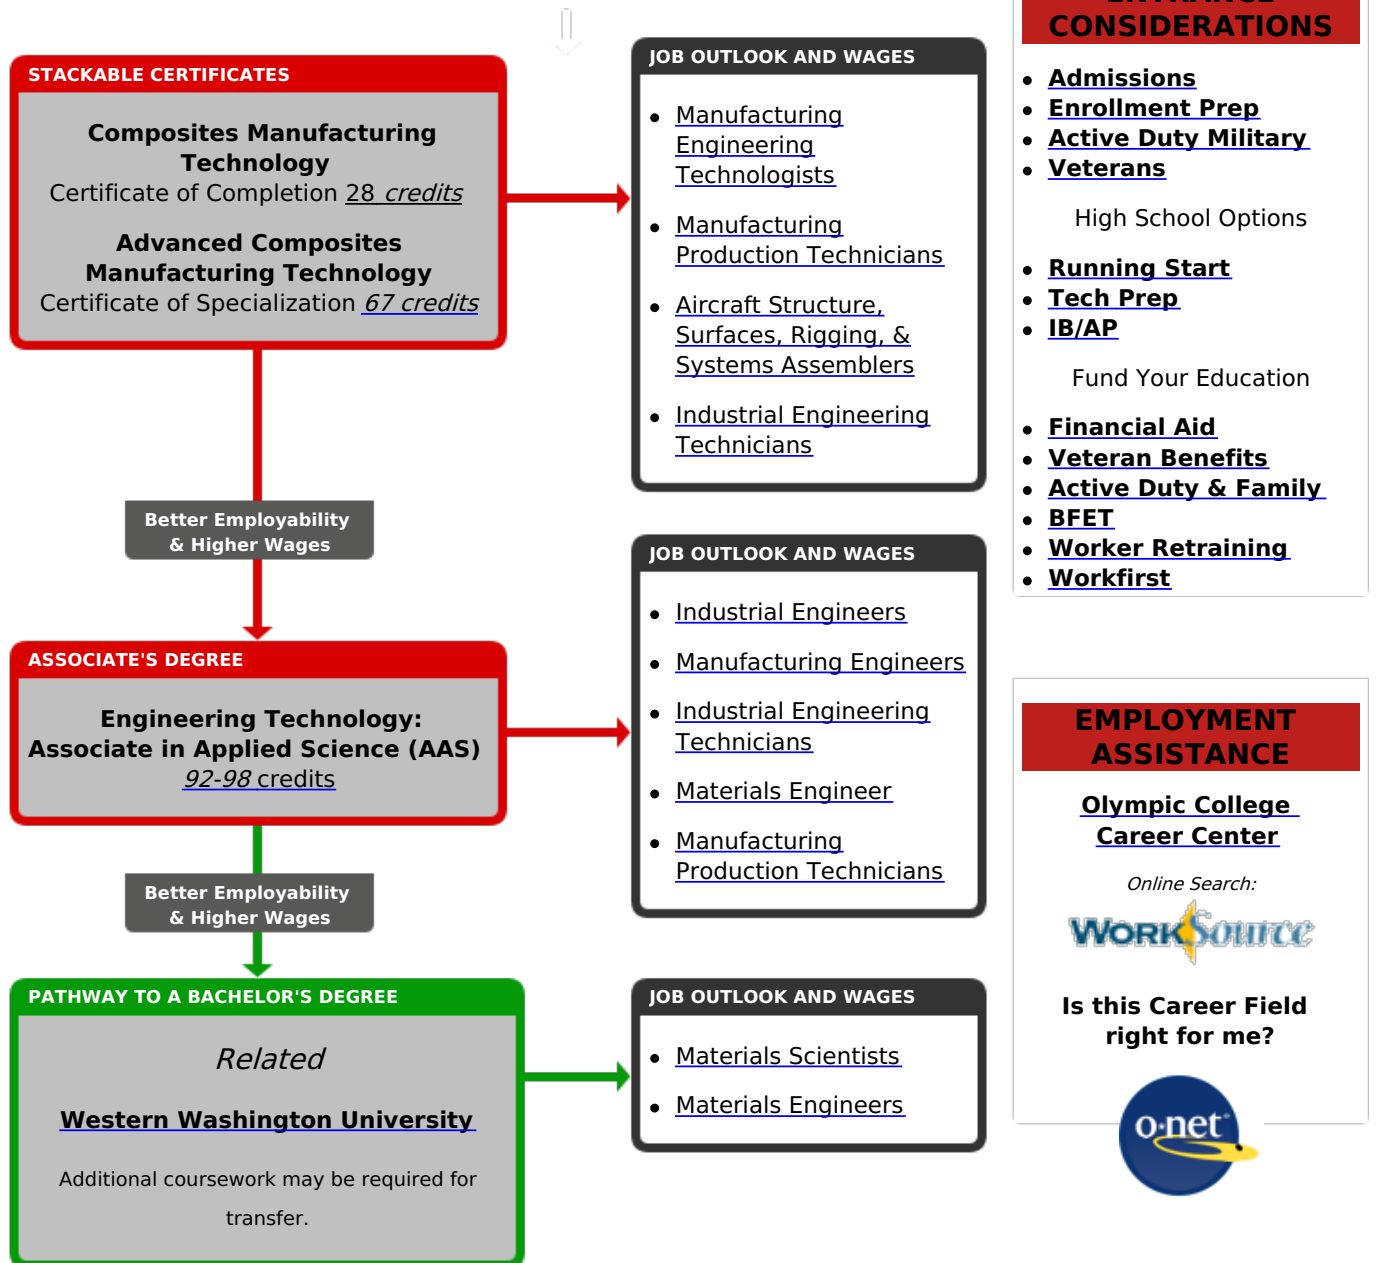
STACKABLE CERTIFICATES

Composites Manufacturing Technology
Certificate of Completion 28 credits

Advanced Composites Manufacturing Technology
Certificate of Specialization 67 credits

Better Employability & Higher Wages

ASSOCIATE'S DEGREE

Engineering Technology: Associate in Applied Science (AAS)
92-98 credits

Better Employability & Higher Wages

PATHWAY TO A BACHELOR'S DEGREE

Related

Western Washington University

Additional coursework may be required for transfer.

JOB OUTLOOK AND WAGES

- Manufacturing Engineering Technologists
- Manufacturing Production Technicians
- Aircraft Structure, Surfaces, Rigging, & Systems Assemblers
- Industrial Engineering Technicians

JOB OUTLOOK AND WAGES

- Industrial Engineers
- Manufacturing Engineers
- Industrial Engineering Technicians
- Materials Engineer
- Manufacturing Production Technicians

JOB OUTLOOK AND WAGES

- Materials Scientists
- Materials Engineers

CONSIDERATIONS

- Admissions
- Enrollment Prep
- Active Duty Military
- Veterans

High School Options

- Running Start
- Tech Prep
- IB/AP

Fund Your Education

- Financial Aid
- Veteran Benefits
- Active Duty & Family
- BFET
- Worker Retraining
- Workfirst

EMPLOYMENT ASSISTANCE

Olympic College Career Center

Online Search:

WorkSource

Is this Career Field right for me?

o·net